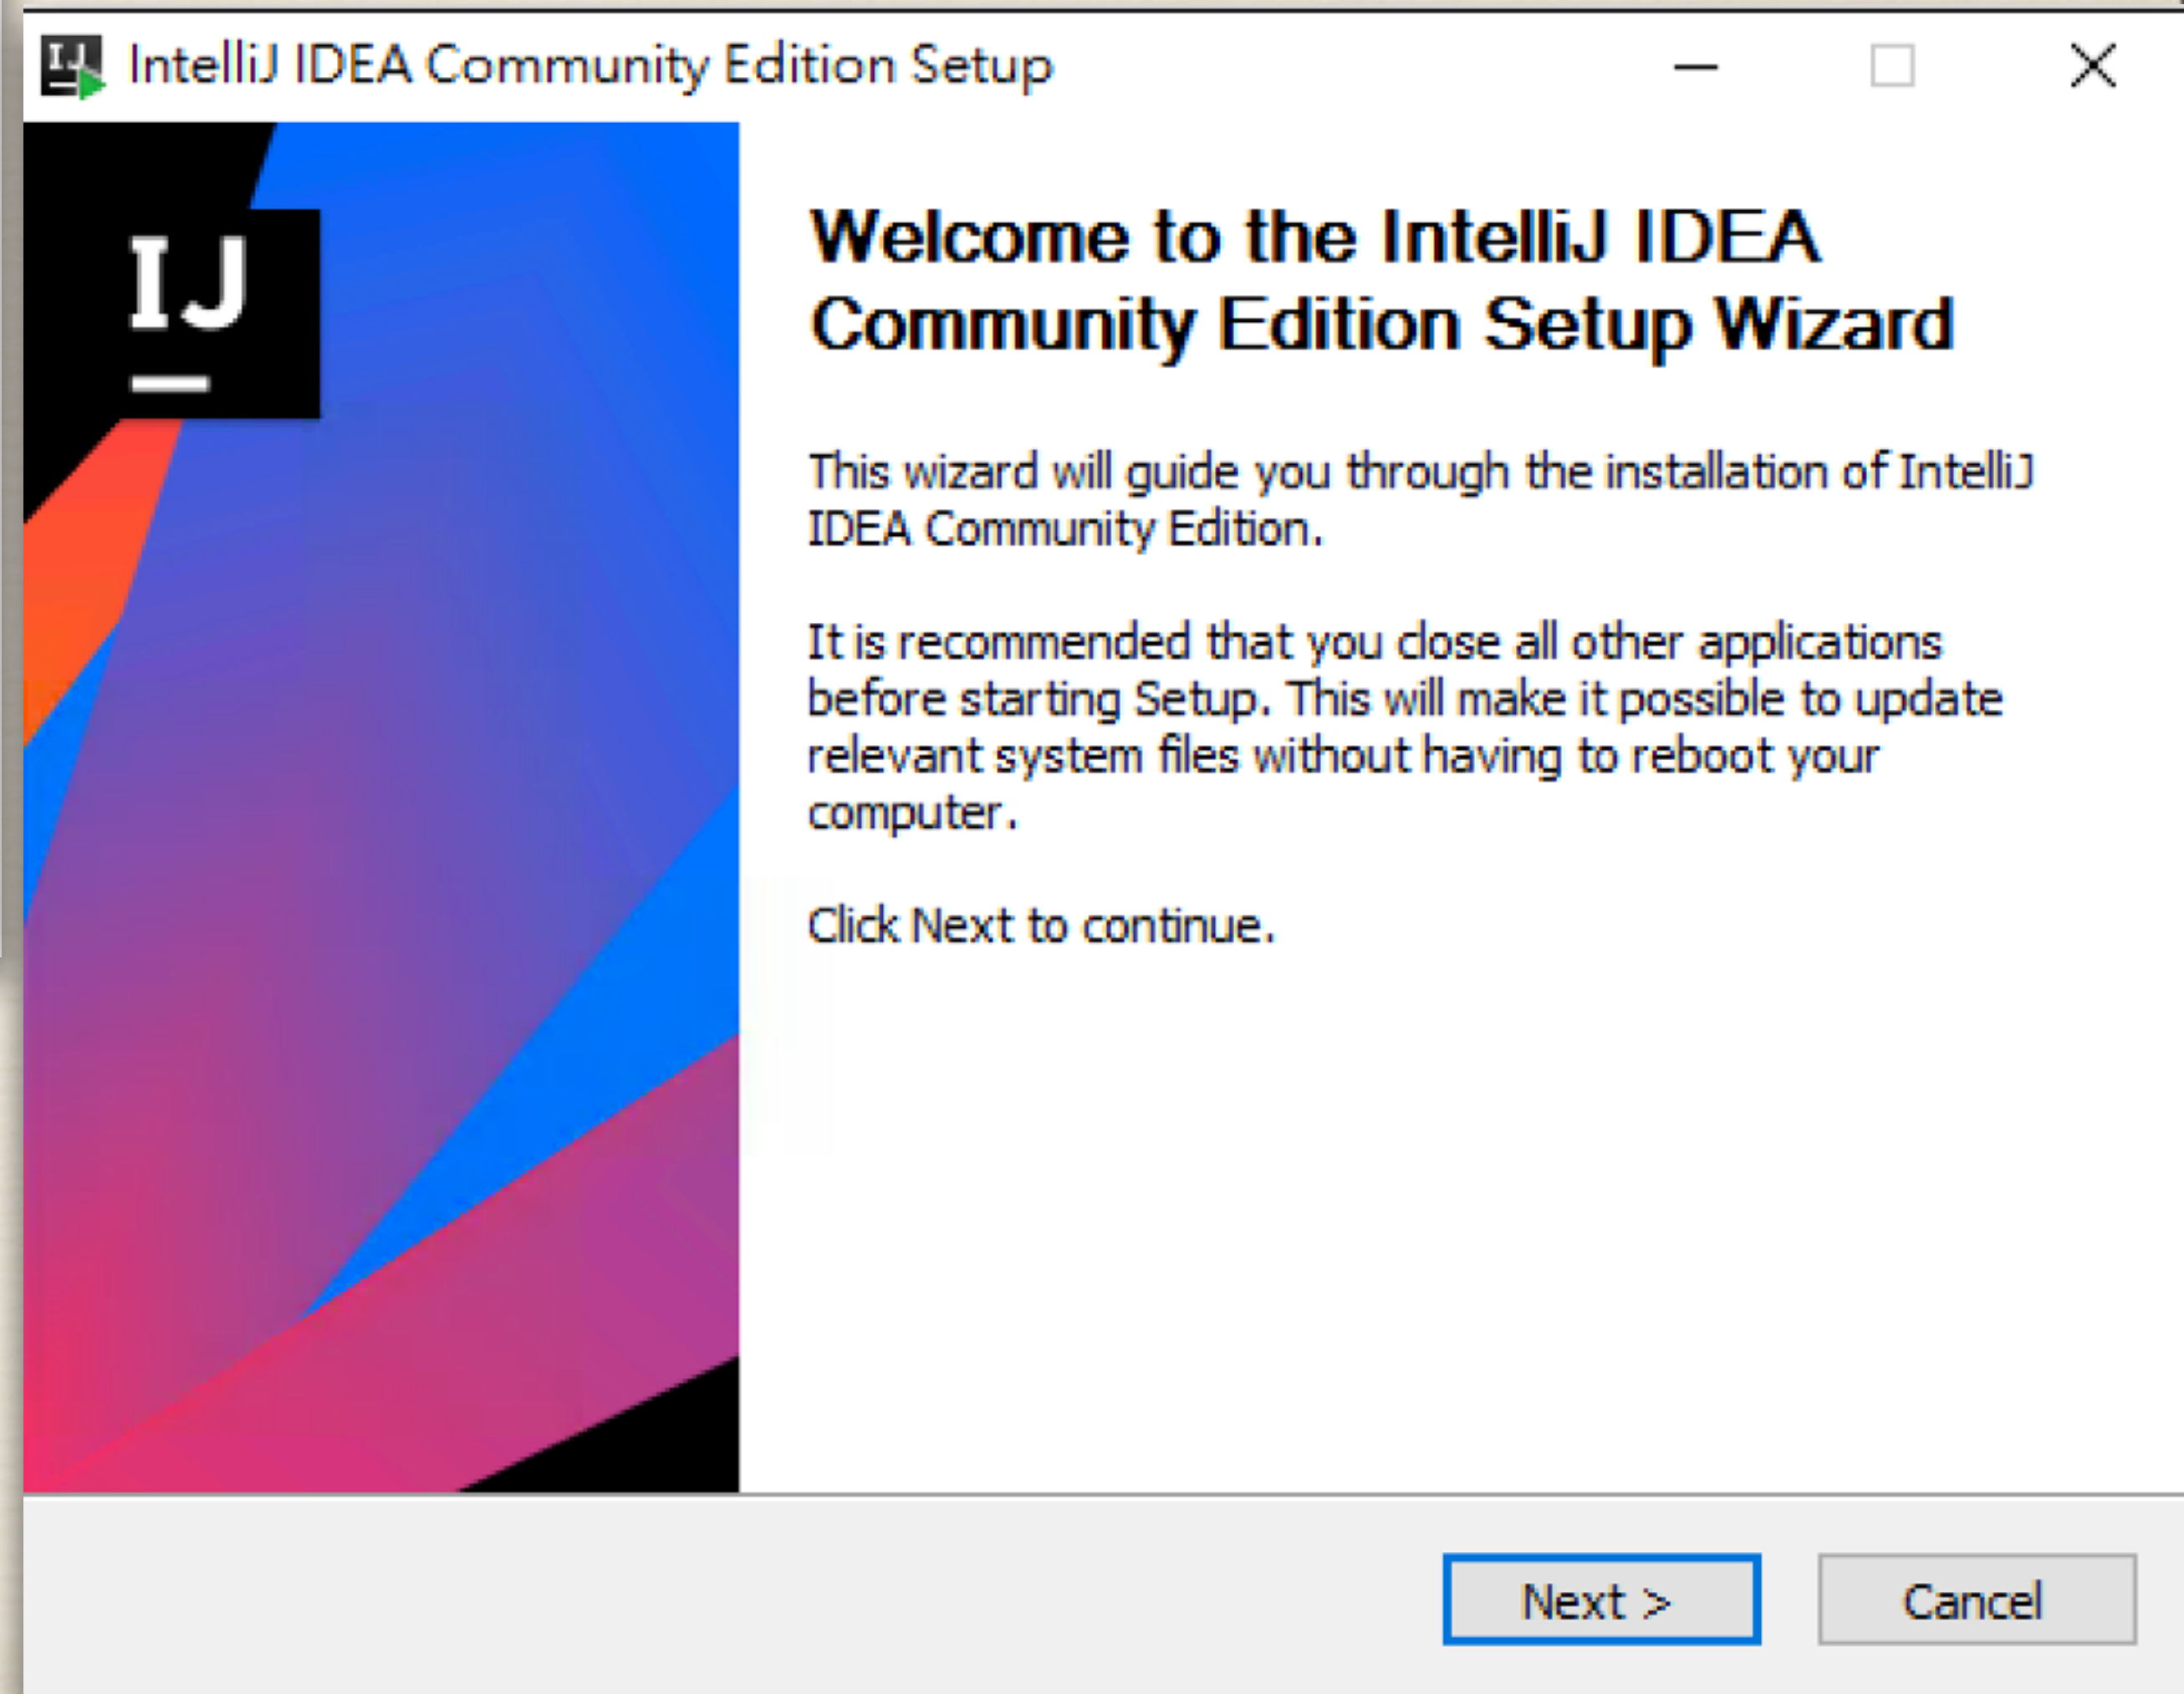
IntelliJ IDEA Community Edition Setup

IJ

Welcome to the IntelliJ IDEA Community Edition Setup Wizard

This wizard will guide you through the installation of IntelliJ IDEA Community Edition.

It is recommended that you close all other applications before starting Setup. This will make it possible to update relevant system files without having to reboot your computer.

Click Next to continue.

Next >

Cancel